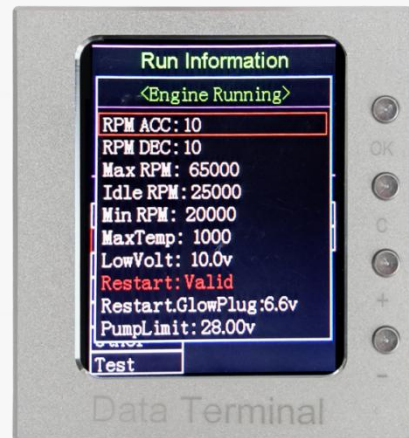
Run Information

<Engine Running>

RPM ACC: 10
RPM DEC: 10
Max RPM: 65000
Idle RPM: 25000
Min RPM: 20000
MaxTemp: 1000
LowVolt: 10.0v
Restart: Valid
Restart.GlowPlug: 6.6v
PumpLimit: 28.00v

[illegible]
Test

OK
C
+
-

Data Terminal